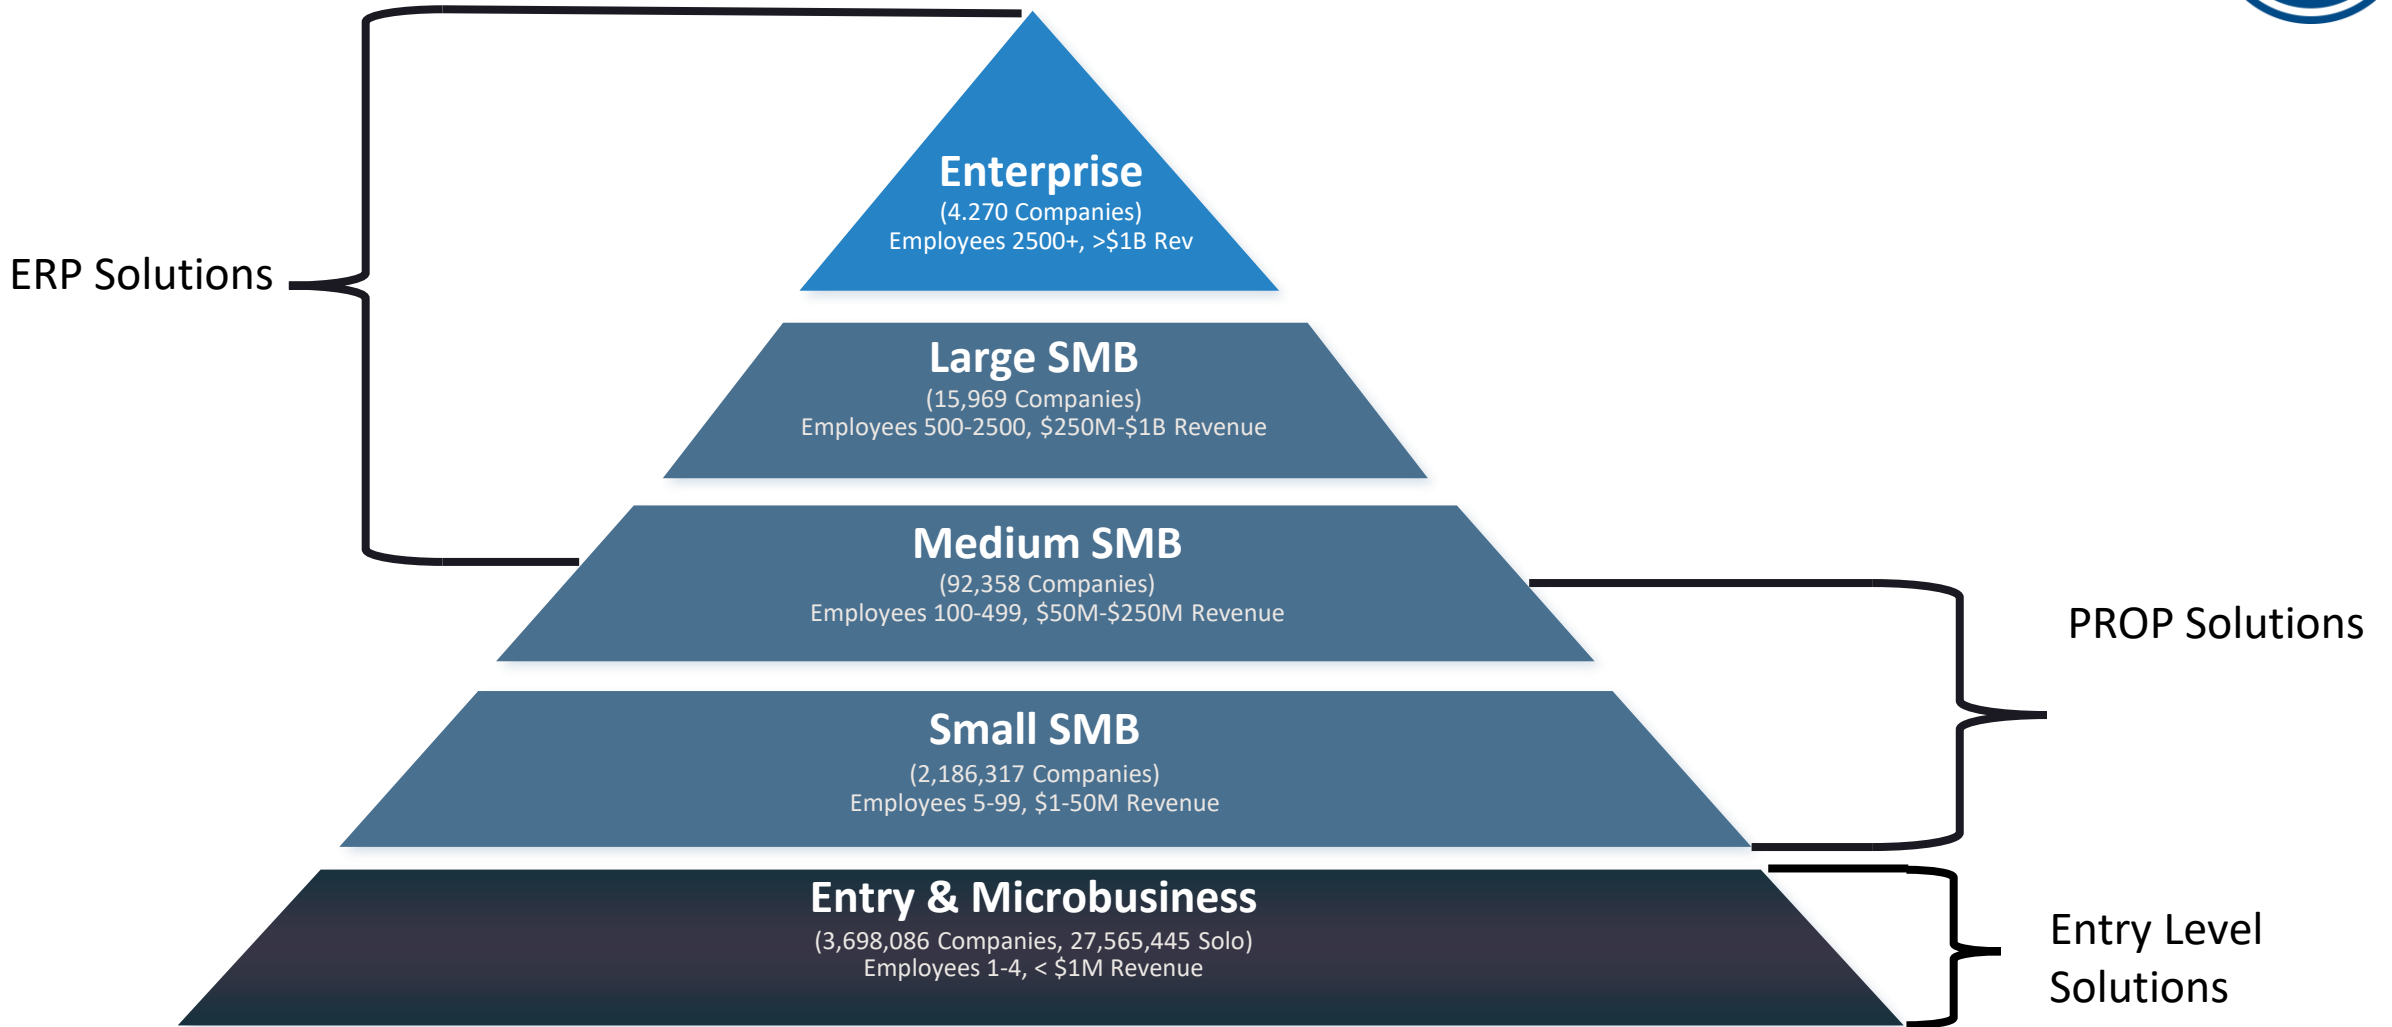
ERP Solutions

Enterprise
(4.270 Companies)
Employees 2500+, >$1B Rev

Large SMB
(15,969 Companies)
Employees 500-2500, $250M-$1B Revenue

Medium SMB
(92,358 Companies)
Employees 100-499, $50M-$250M Revenue

PROP Solutions

Small SMB
(2,186,317 Companies)
Employees 5-99, $1-50M Revenue

Entry & Microbusiness
(3,698,086 Companies, 27,565,445 Solo)
Employees 1-4, < $1M Revenue

Entry Level Solutions